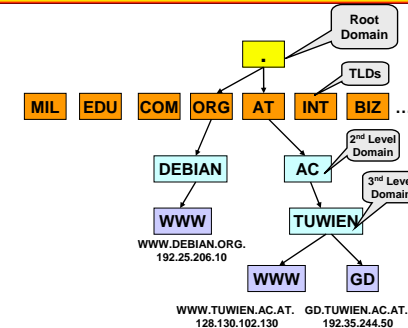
Root Domain

.

TLDs

MIL EDU COM ORG AT INT BIZ ...

$2^{nd}$ Level Domain

DEBIAN AC

$3^{rd}$ Level Domain

WWW TUWIEN

WWW.DEBIAN.ORG. 192.25.206.10

WWW GD

WWW.TUWIEN.AC.AT. 128.130.102.130

GD.TUWIEN.AC.AT. 192.35.244.50